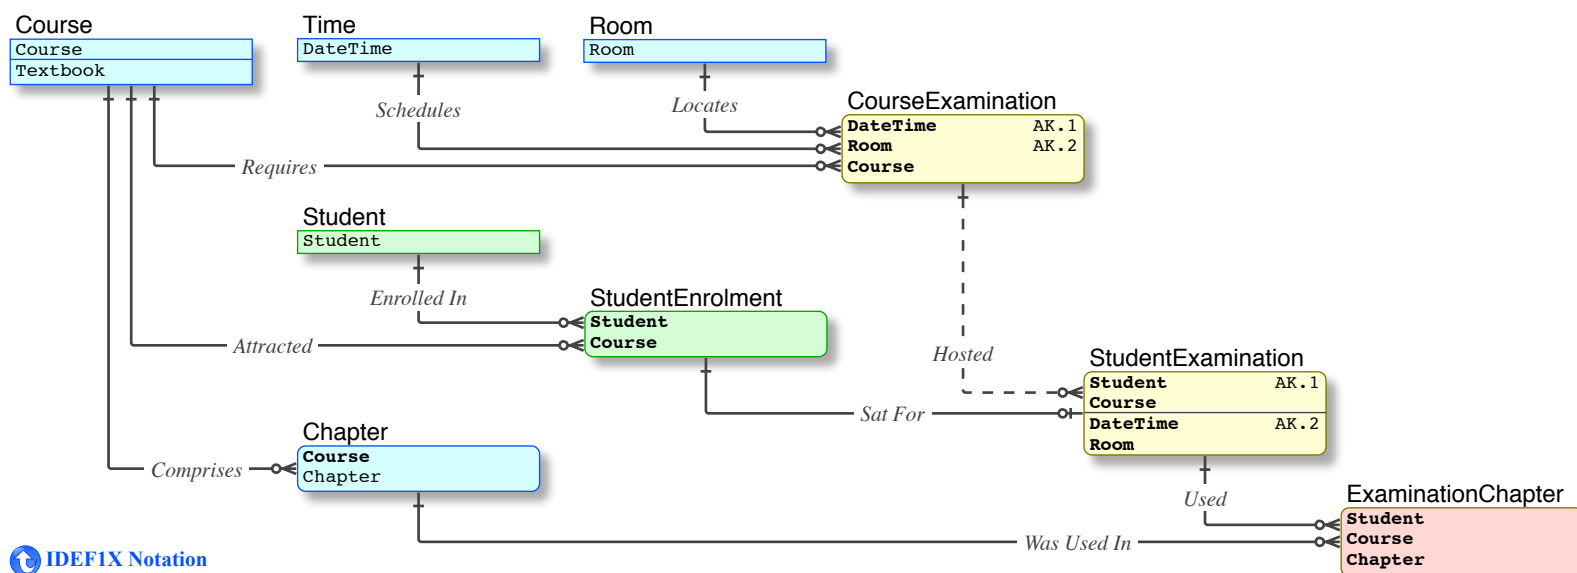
Course
Course
Textbook

Time
DateTime

Room
Room

Schedules

Locates

CourseExamination
DateTime AK.1
Room AK.2
Course

Requires

Student
Student

Enrolled In

StudentEnrolment
Student
Course

Attracted

Hosted

StudentExamination
Student AK.1
Course
DateTime AK.2
Room

Sat For

Chapter
Course
Chapter

Comprises

Used

ExaminationChapter
Student
Course
Chapter

Was Used In

IDEF1X Notation